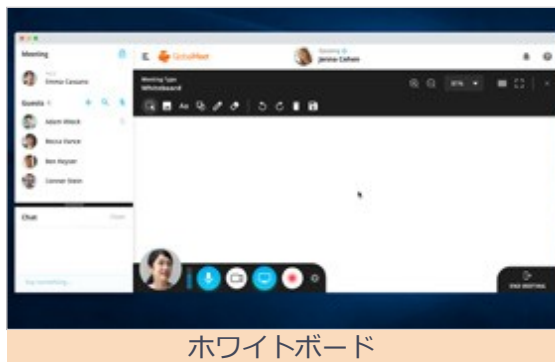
Meeting

Host
Emma Cassano

Guests 1

Adam Weck

Becca Dance

Ben Keyser

Connor Stein

Chat

Say something...

GoToMeet

Meeting w
Janna Cohen

Meeting Type
Whiteboard

87%

END MEETING

ホワイトボード